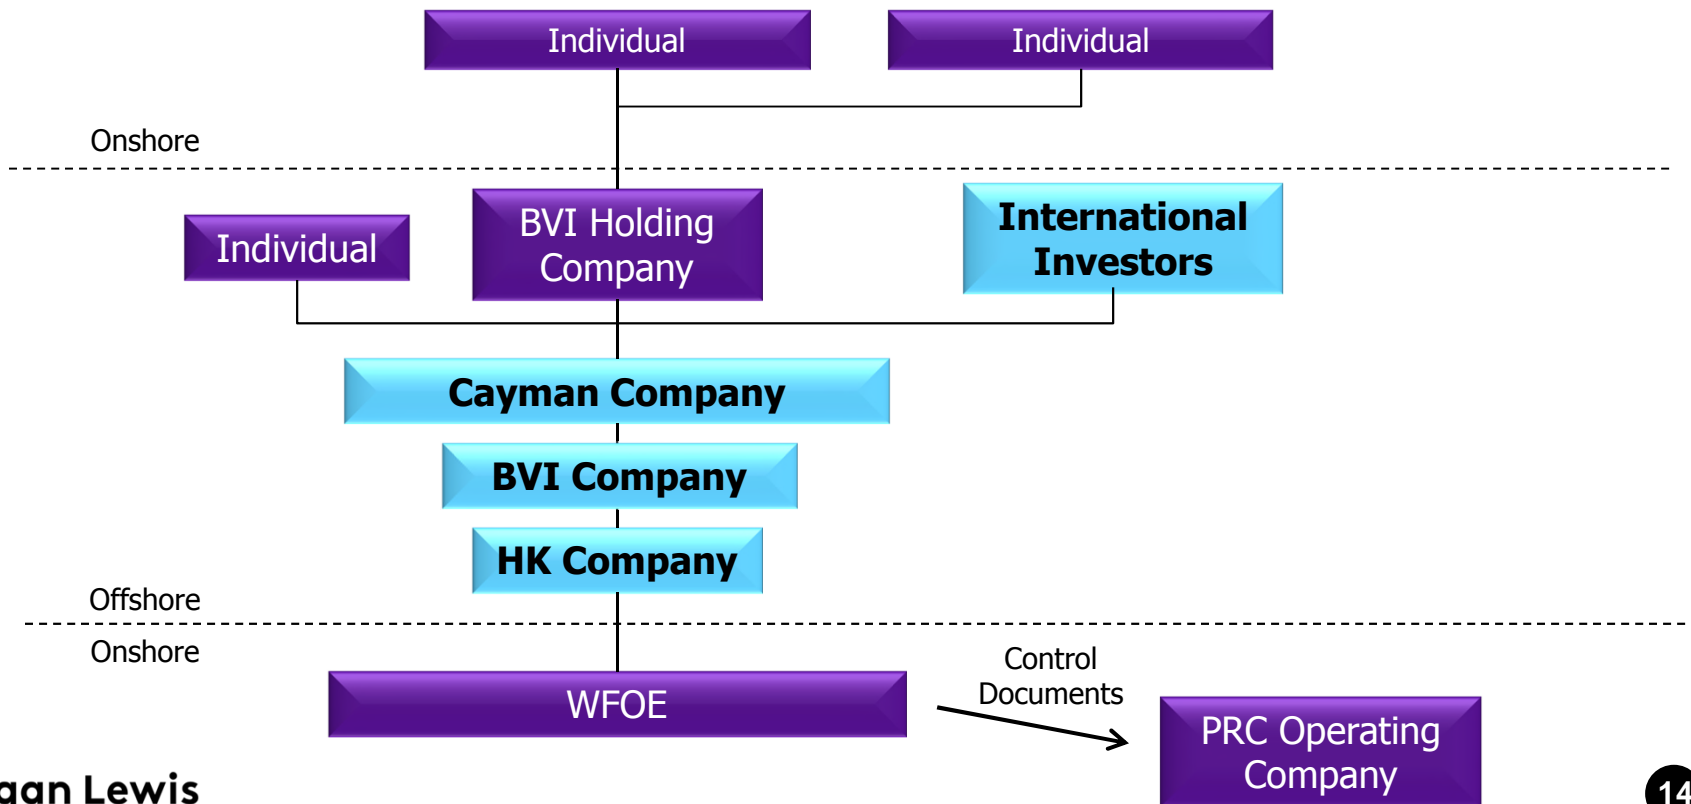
Individual

Individual

Onshore

Individual

BVI Holding Company

International Investors

Cayman Company

BVI Company

HK Company

Offshore

Onshore

WFOE

Control Documents

PRC Operating Company

gan Lewis

14